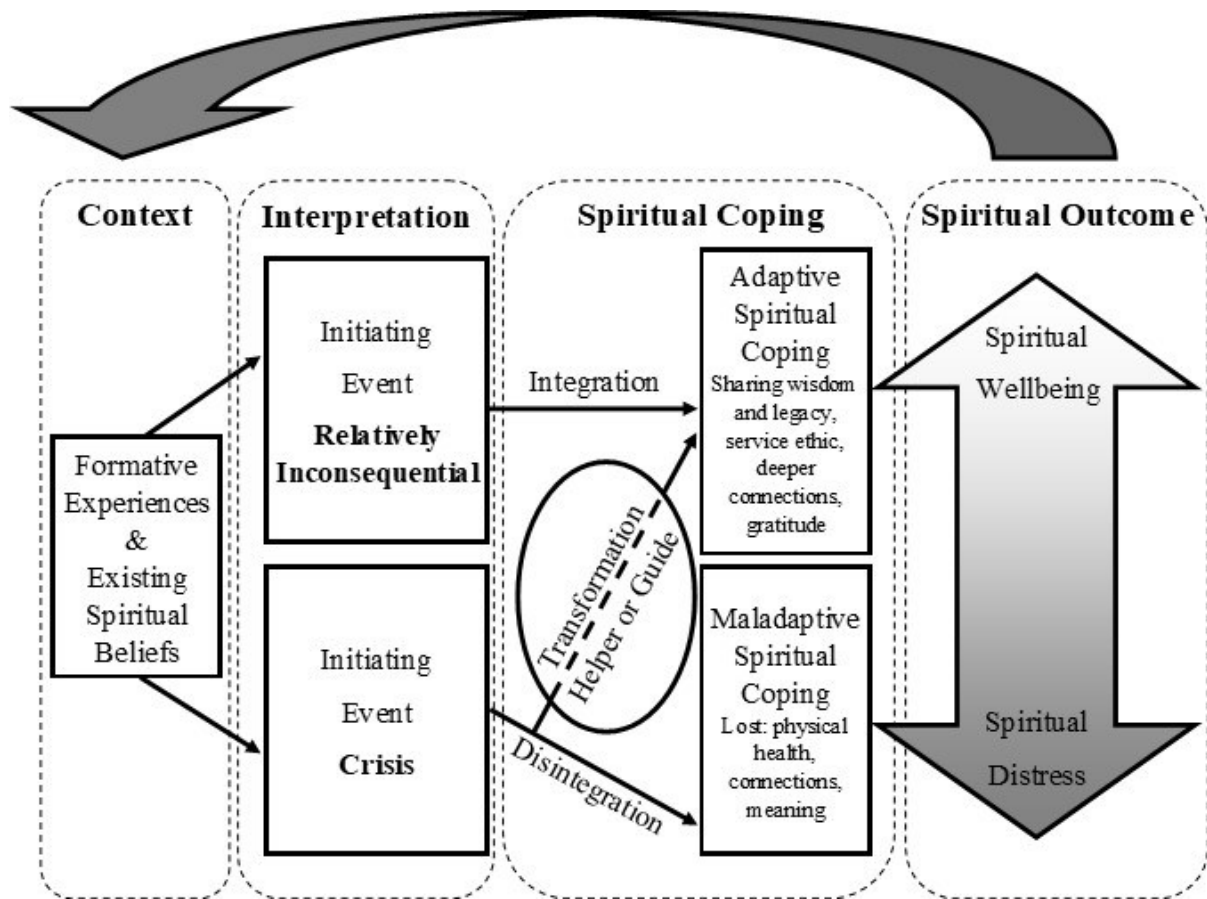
Context

Formative Experiences & Existing Spiritual Beliefs

Interpretation

Initiating Event Relatively Inconsequential

Initiating Event Crisis

Spiritual Coping

Integration

Transformation Helper or Guide

Disintegration

Adaptive Spiritual Coping Sharing wisdom and legacy, service ethic, deeper connections, gratitude

Maladaptive Spiritual Coping Lost: physical health, connections, meaning

Spiritual Outcome

Spiritual Wellbeing

Spiritual Distress